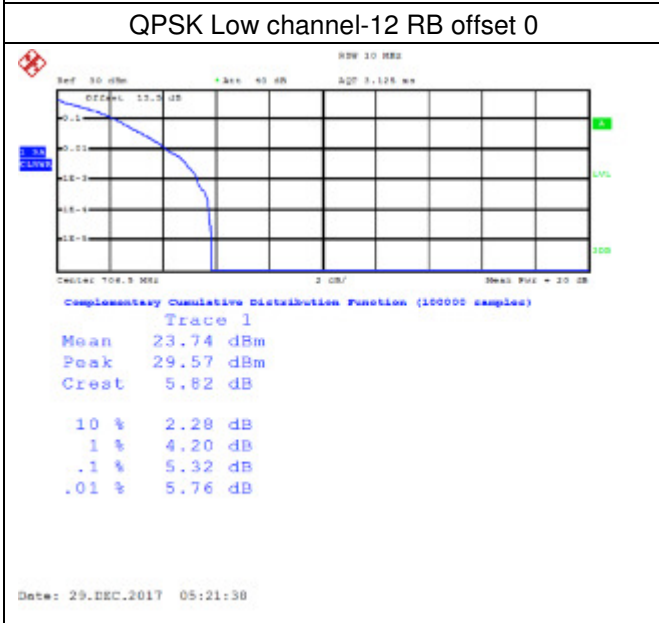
QPSK Low channel-12 RB offset 0

RBW 10 MHz

Ref 30 dBm

Att 40 dB

AQT 3.125 ms

Offset 13.5 dB

0.1

0.01

1E-3

1E-4

1E-5

1 SA CLRWR

A

LVL

3DB

Center 704.5 MHz

2 dB/

Mean Pwr + 20 dB

Complementary Cumulative Distribution Function (100000 samples)

Trace 1

Mean 23.74 dBm

Peak 29.57 dBm

Crest 5.82 dB

10 % 2.28 dB

1 % 4.20 dB

.1 % 5.32 dB

.01 % 5.76 dB

Date: 29.DEC.2017 05:21:38